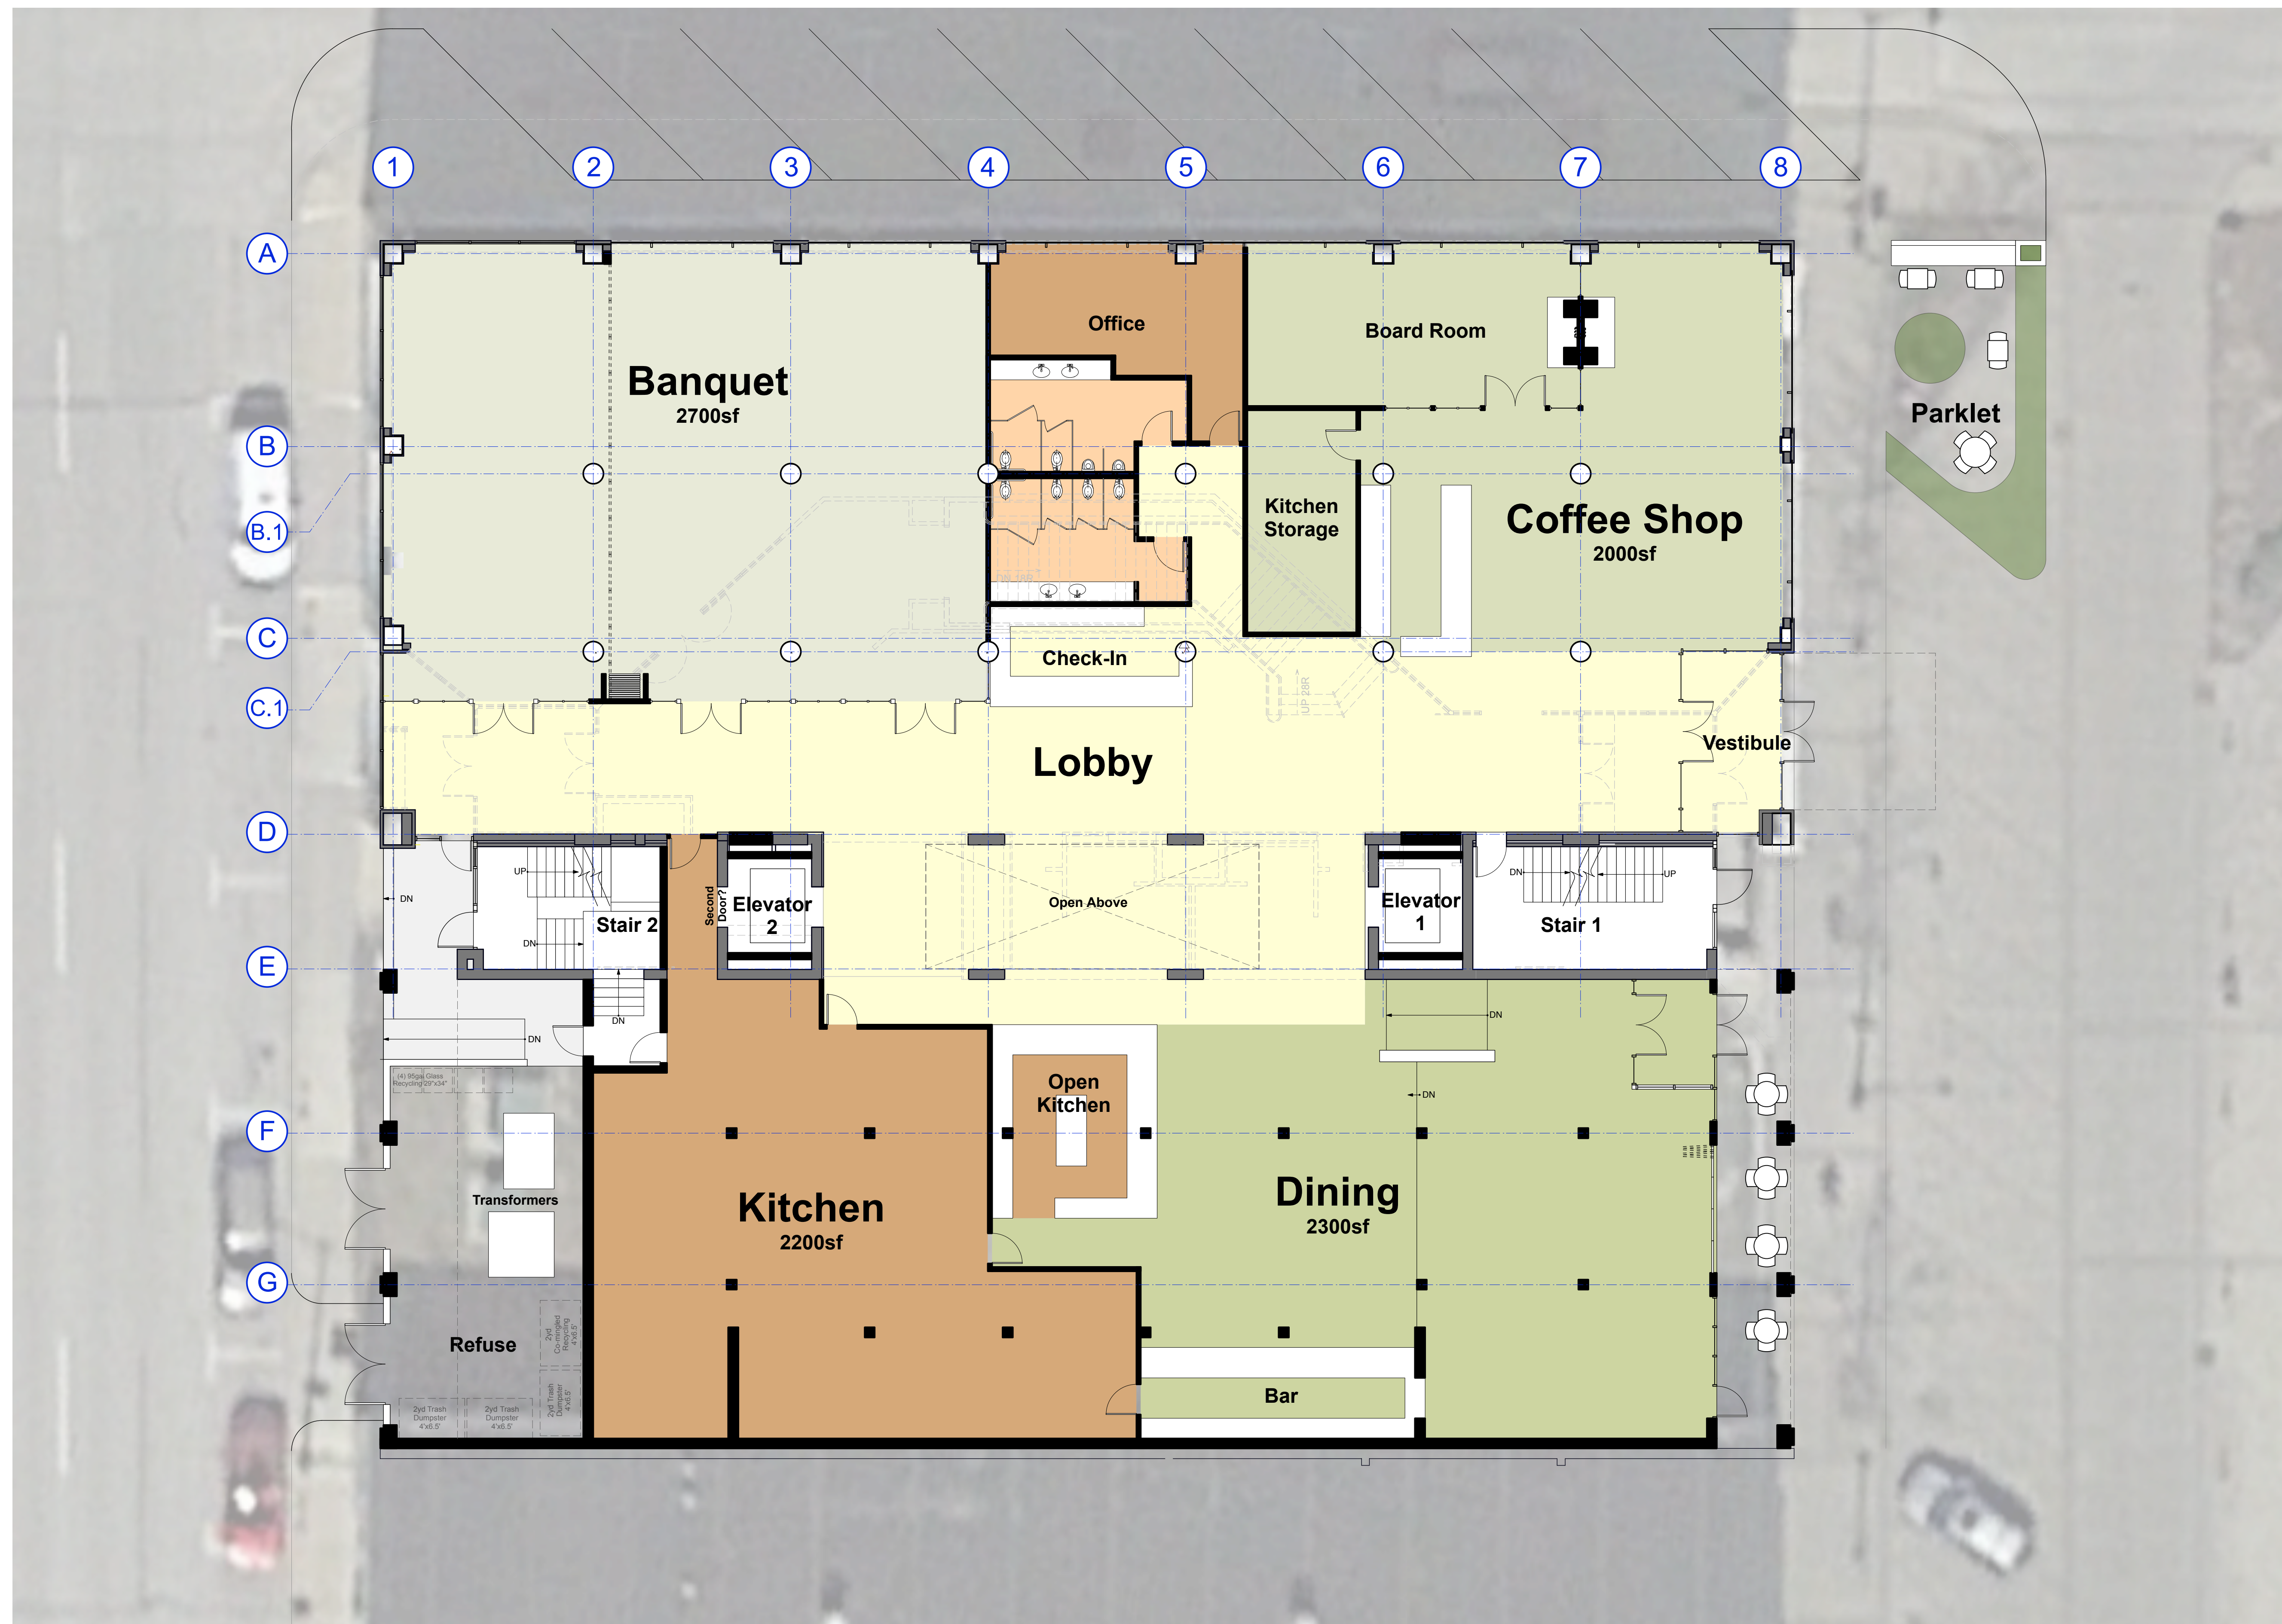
1
2
3
4
5
6
7
8

A
B
B.1
C
C.1
D
E
F
G

Banquet
2700sf

Office

Board Room

Parklet

Kitchen Storage

Coffee Shop
2000sf

Check-In

UP 28R

Lobby

Vestibule

DN

UP

Stair 2

DN

Second Door?

Elevator 2

Open Above

Elevator 1

DN

UP

Stair 1

DN

DN

DN

(4) 95gal Glass Recycling 29"x34"

Open Kitchen

Transformers

Kitchen
2200sf

Dining
2300sf

DN

Refuse

2yd Co-mingled Recycling 4'x6.5'

2yd Trash Dumpster 4'x6.5'

2yd Trash Dumpster 4'x6.5'

2yd Trash Dumpster 4'x6.5'

Bar